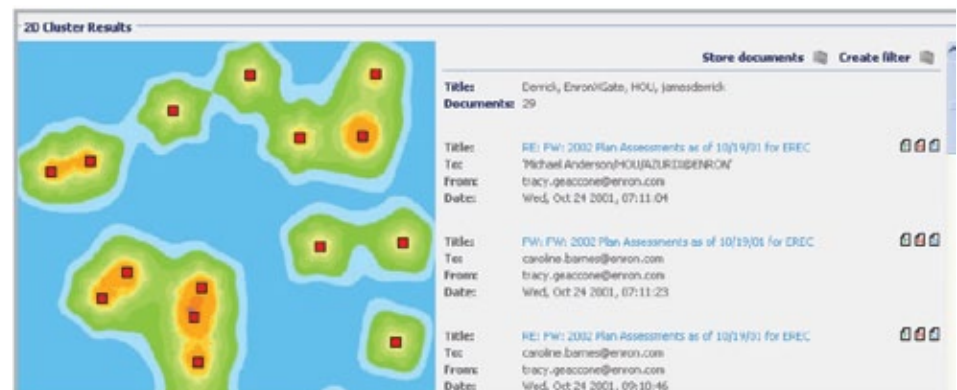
2D Cluster Results

Store documents Create filter

Title: Derrick, Enron/Gate, HOU, jamesderrick
Documents: 29

Title: RE: FW: 2002 Plan Assessments as of 10/19/01 for EREC
To: 'Michael Anderson/HOU/AZURIX@ENRON'
From: tracy.geaccone@enron.com
Date: Wed, Oct 24 2001, 07:11:04

Title: FW: FW: 2002 Plan Assessments as of 10/19/01 for EREC
To: caroline.barnes@enron.com
From: tracy.geaccone@enron.com
Date: Wed, Oct 24 2001, 07:11:23

Title: RE: FW: 2002 Plan Assessments as of 10/19/01 for EREC
To: caroline.barnes@enron.com
From: tracy.geaccone@enron.com
Date: Wed, Oct 24 2001, 09:10:46